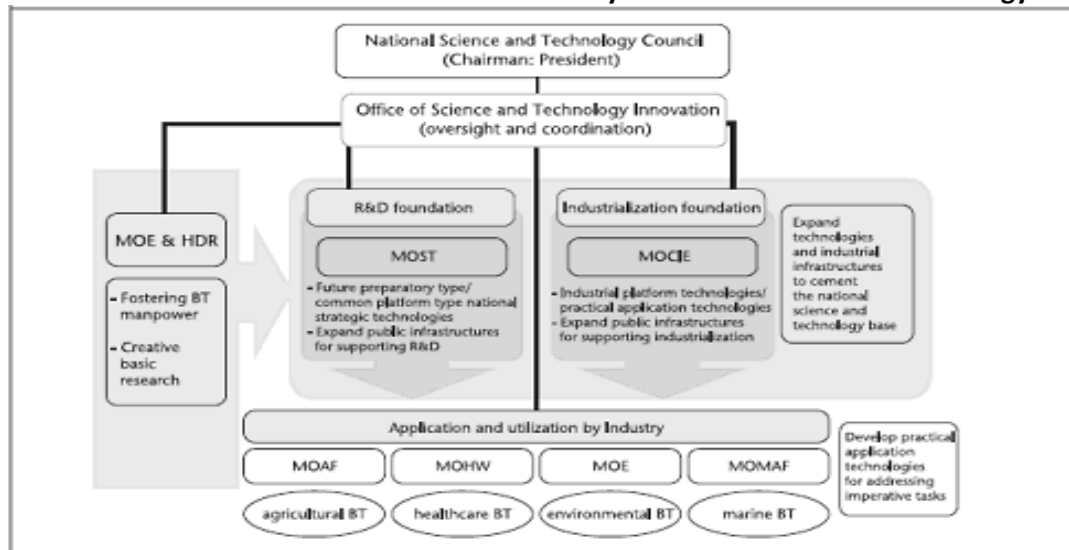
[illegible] y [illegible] gy

National Science and Technology Council
(Chairman: President)

Office of Science and Technology Innovation
(oversight and coordination)

MOE & HDR

- Fostering BT manpower
- Creative basic research

R&D foundation

MOST

- Future preparatory type/ common platform type national strategic technologies
- Expand public infrastructures for supporting R&D

Industrialization foundation

MOCIE

- Industrial platform technologies/ practical application technologies
- Expand public infrastructures for supporting industrialization

Expand technologies and industrial infrastructures to cement the national science and technology base

Application and utilization by Industry

MOAF

MOHW

MOE

MOMAF

agricultural BT

healthcare BT

environmental BT

marine BT

Develop practical application technologies for addressing imperative tasks